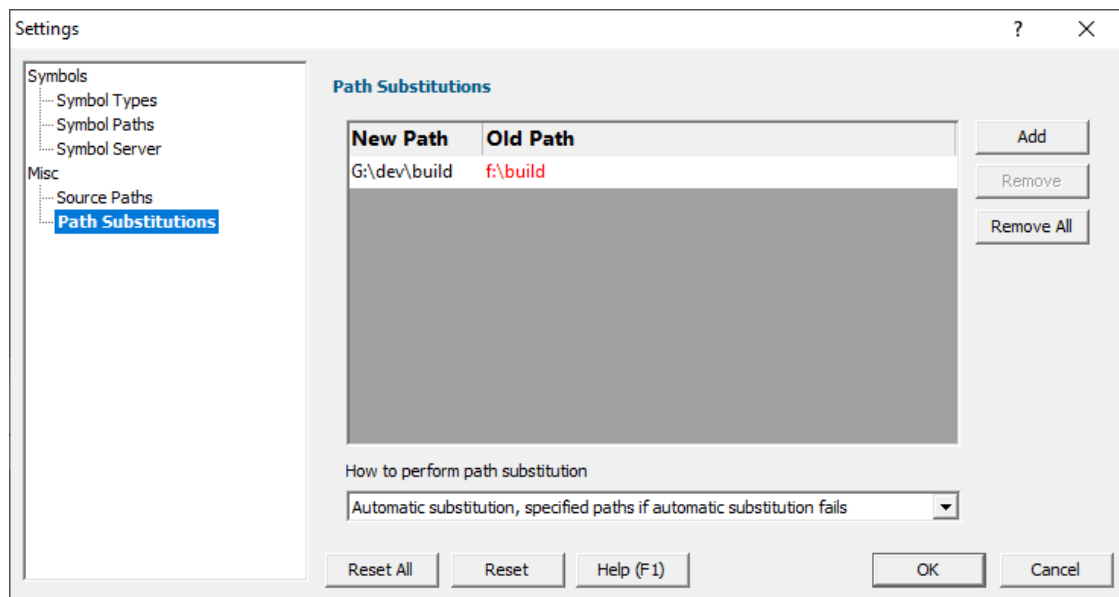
Settings
?
X

Symbols
Symbol Types
Symbol Paths
Symbol Server
Misc
Source Paths
Path Substitutions

Path Substitutions

| New Path | Old Path |
|---|---|
| G:\dev\build | f:\build |

Add
Remove
Remove All

How to perform path substitution

Automatic substitution, specified paths if automatic substitution fails

Reset All
Reset
Help (F1)
OK
Cancel